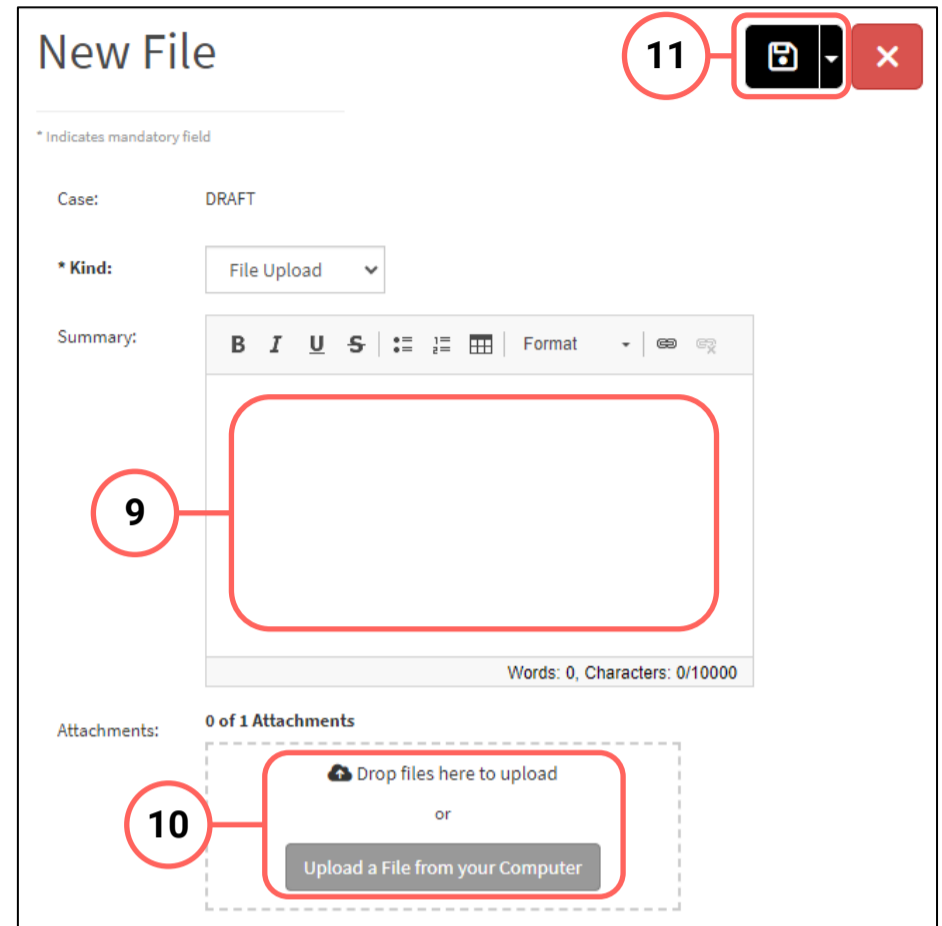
New File

11

* Indicates mandatory field

Case: DRAFT

* Kind: File Upload

Summary:

B I U S Format

9

Words: 0, Characters: 0/10000

Attachments: 0 of 1 Attachments

Drop files here to upload

or

Upload a File from your Computer

10